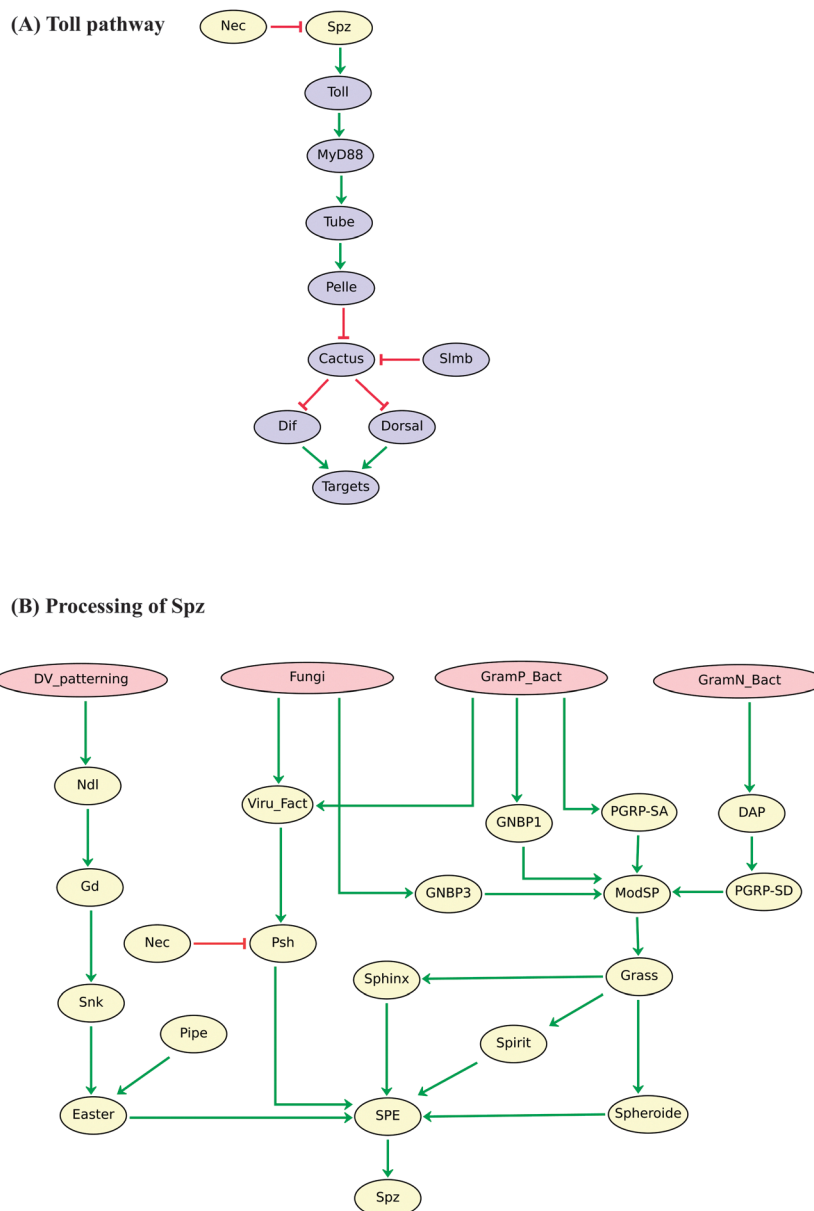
(A) Toll pathway

Nec
Spz
Toll
MyD88
Tube
Pelle
Cactus
Slmb
Dif
Dorsal
Targets

(B) Processing of Spz

DV_patterning
Fungi
GramP_Bact
GramN_Bact
Ndl
Viru_Fact
GNBP1
PGRP-SA
DAP
Gd
GNBP3
ModSP
PGRP-SD
Nec
Psh
Sphinx
Grass
Snk
Pipe
Spirit
Easter
SPE
Spheroide
Spz